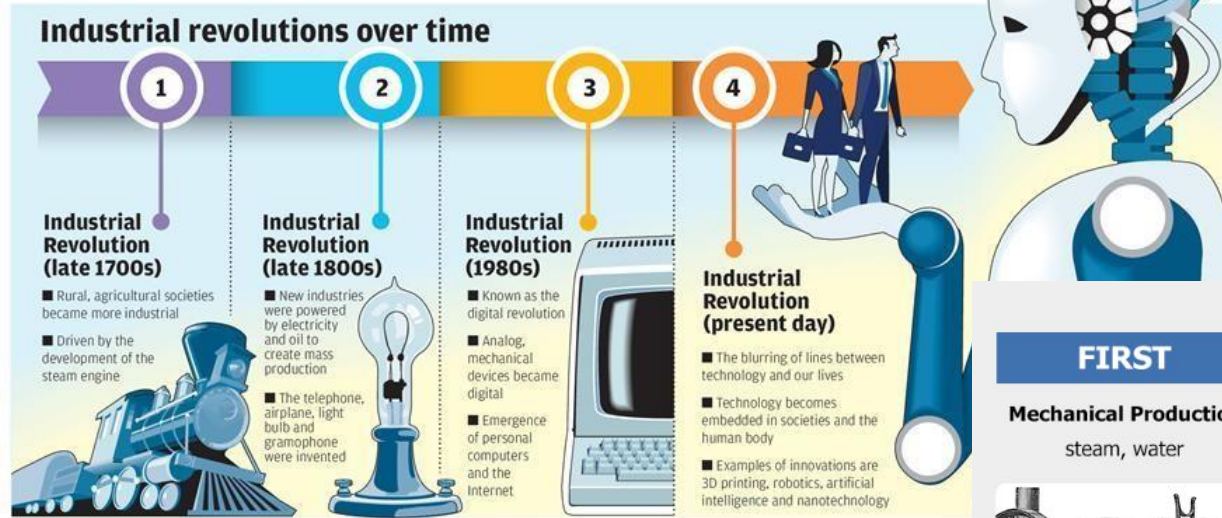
Industrial revolutions over time

1

Industrial Revolution (late 1700s)

■ Rural, agricultural societies became more industrial

■ Driven by the development of the steam engine

2

Industrial Revolution (late 1800s)

■ New industries were powered by electricity and oil to create mass production

■ The telephone, airplane, light bulb and gramophone were invented

3

Industrial Revolution (1980s)

■ Known as the digital revolution

■ Analog, mechanical devices became digital

■ Emergence of personal computers and the Internet

4

Industrial Revolution (present day)

■ The blurring of lines between technology and our lives

■ Technology becomes embedded in societies and the human body

■ Examples of innovations are 3D printing, robotics, artificial intelligence and nanotechnology

FIRST

Mechanical Productio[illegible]

steam, water